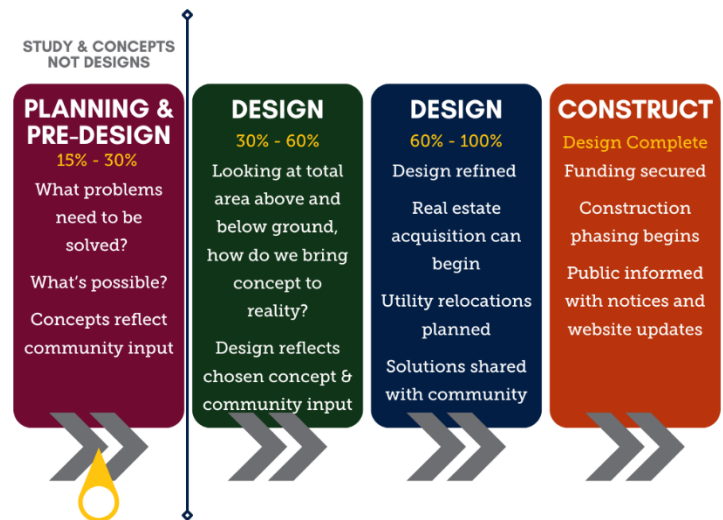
STUDY & CONCEPTS NOT DESIGNS

PLANNING & PRE-DESIGN
15% - 30%
What problems need to be solved?
What's possible?
Concepts reflect community input

DESIGN
30% - 60%
Looking at total area above and below ground, how do we bring concept to reality?
Design reflects chosen concept & community input

DESIGN
60% - 100%
Design refined
Real estate acquisition can begin
Utility relocations planned
Solutions shared with community

CONSTRUCT
Design Complete
Funding secured
Construction phasing begins
Public informed with notices and website updates